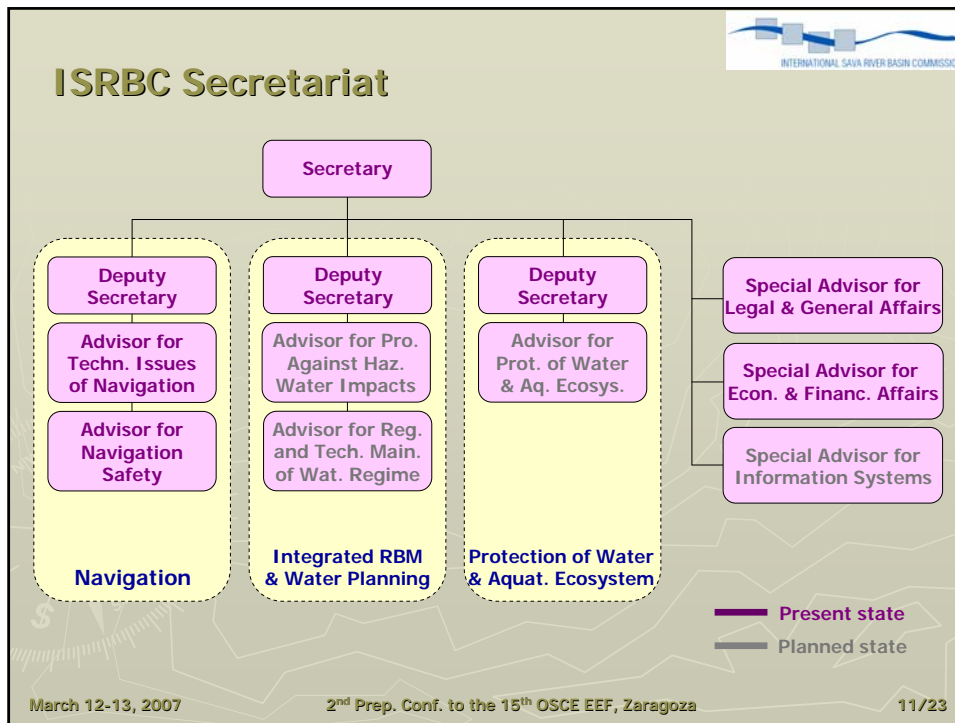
INTERNATIONAL SAVA RIVER BASIN COMMISSIO

ISRBC Secretariat

Secretary

Deputy Secretary

Advisor for Techn. Issues of Navigation

Advisor for Navigation Safety

Navigation

Deputy Secretary

Advisor for Pro. Against Haz. Water Impacts

Advisor for Reg. and Tech. Main. of Wat. Regime

Integrated RBM & Water Planning

Deputy Secretary

Advisor for Prot. of Water & Aq. Ecosys.

Protection of Water & Aquat. Ecosystem

Special Advisor for Legal & General Affairs

Special Advisor for Econ. & Financ. Affairs

Special Advisor for Information Systems

Present state

Planned state

March 12-13, 2007

2$^{nd}$ Prep. Conf. to the 15$^{th}$ OSCE EEF, Zaragoza

11/23